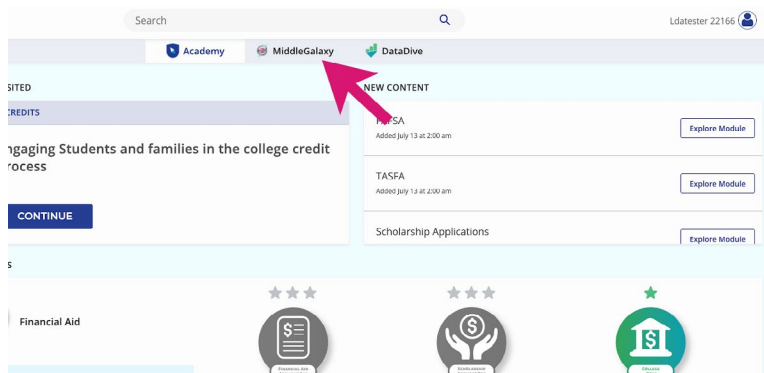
Search

Ldatester 22166

Academy MiddleGalaxy DataDive

SITED

CREDITS

ngaging Students and families in the college credit rocess

CONTINUE

NEW CONTENT

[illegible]FSA
Added July 13 at 2:00 am
Explore Module

TASFA
Added July 13 at 2:00 am
Explore Module

Scholarship Applications
Explore Module

S

Financial Aid